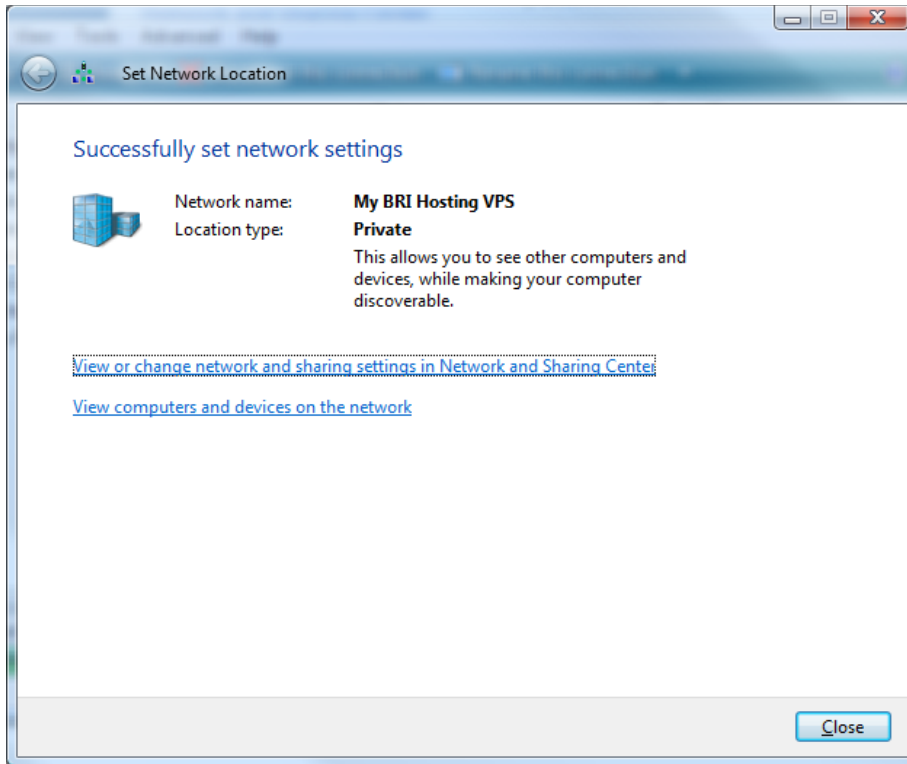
Set Network Location

Successfully set network settings

Network name: My BRI Hosting VPS
Location type: Private
This allows you to see other computers and devices, while making your computer discoverable.

View or change network and sharing settings in Network and Sharing Center

View computers and devices on the network

Close